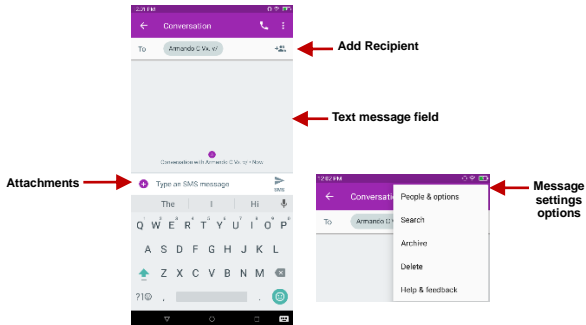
2:29 PM

Conversation

To Armando C Vx...

Add Recipient

Text message field

Conversation with Armando C Vx... • Now

Attachments

Type an SMS message

SMS

The I Hi

Q W E R T Y U I O P

A S D F G H J K L

Z X C V B N M

?1☺ , .

12:52 PM

Conversation

To Armando C

People & options

Search

Archive

Delete

Help & feedback

Message settings options